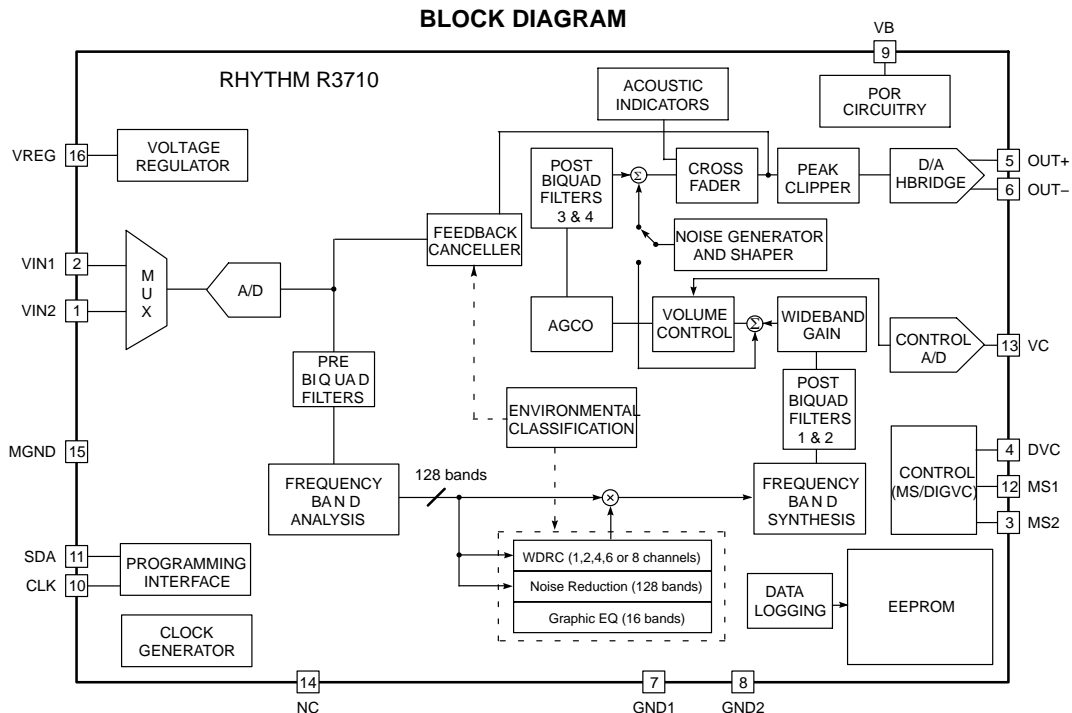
BLOCK DIAGRAM

VB
9

RHYTHM R3710

ACOUSTIC INDICATORS

POR CIRCUITRY

VREG 16

VOLTAGE REGULATOR

POST BIQUAD FILTERS 3 & 4

$\Sigma$

CROSS FADER

PEAK CLIPPER

D/A HBRIDGE

5 OUT+

6 OUT−

FEEDBACK CANCELLER

NOISE GENERATOR AND SHAPER

VIN1 2

VIN2 1

M U X

A/D

AGCO

VOLUME CONTROL

$\Sigma$

WIDEBAND GAIN

CONTROL A/D

13 VC

PRE BIQ UAD FILTERS

ENVIRONMENTAL CLASSIFICATION

POST BIQUAD FILTERS 1 & 2

MGND 15

4 DVC

CONTROL (MS/DIGVC)

12 MS1

3 MS2

FREQUENCY BAN D ANALYSIS

128 bands

$\times$

FREQUENCY BAN D SYNTHESIS

WDRC (1,2,4,6 or 8 channels)

Noise Reduction (128 bands)

Graphic EQ (16 bands)

SDA 11

CLK 10

PROGRAMMING INTERFACE

DATA LOGGING

EEPROM

CLOCK GENERATOR

14
NC

7
GND1

8
GND2